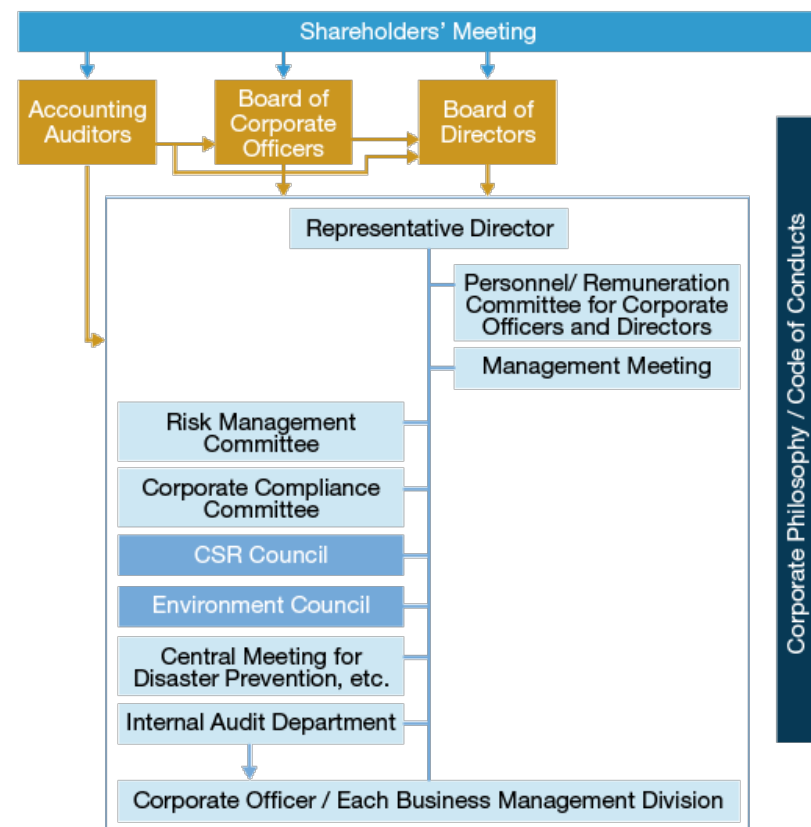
Shareholders' Meeting

Accounting Auditors

Board of Corporate Officers

Board of Directors

Representative Director

Personnel/ Remuneration Committee for Corporate Officers and Directors

Management Meeting

Risk Management Committee

Corporate Compliance Committee

CSR Council

Environment Council

Central Meeting for Disaster Prevention, etc.

Internal Audit Department

Corporate Officer / Each Business Management Division

Corporate Philosophy / Code of Conducts